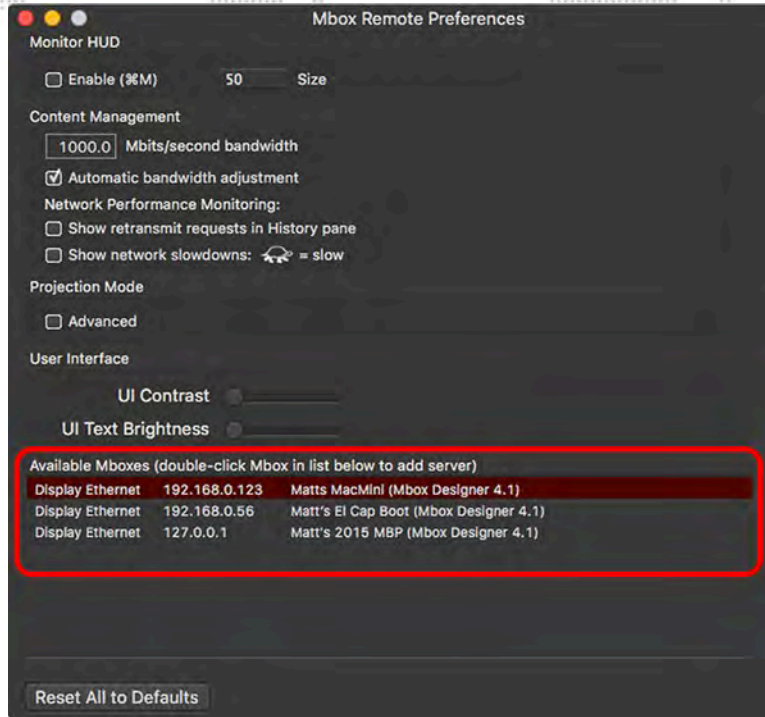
Mbox Remote Preferences

Monitor HUD

Enable (⌘M) 50 Size

Content Management

1000.0 Mbits/second bandwidth

Automatic bandwidth adjustment

Network Performance Monitoring:

Show retransmit requests in History pane

Show network slowdowns: = slow

Projection Mode

Advanced

User Interface

UI Contrast

UI Text Brightness

Available Mboxes (double-click Mbox in list below to add server)

| | | |
|---|---|---|
| Display Ethernet | 192.168.0.123 | Matts MacMini (Mbox Designer 4.1) |
| Display Ethernet | 192.168.0.56 | Matt's El Cap Boot (Mbox Designer 4.1) |
| Display Ethernet | 127.0.0.1 | Matt's 2015 MBP (Mbox Designer 4.1) |

Reset All to Defaults